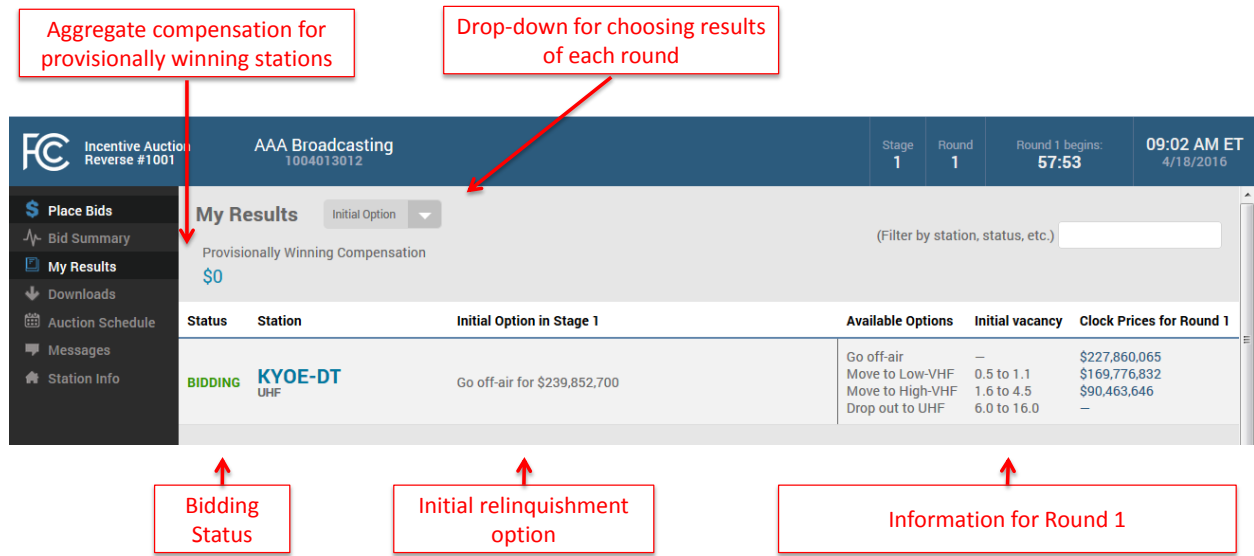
Aggregate compensation for provisionally winning stations

Drop-down for choosing results of each round

FCC Incentive Auction Reverse #1001

AAA Broadcasting
1004013012

Stage
1

Round
1

Round 1 begins:
57:53

09:02 AM ET
4/18/2016

Place Bids
Bid Summary
My Results
Downloads
Auction Schedule
Messages
Station Info

My Results Initial Option

Provisionally Winning Compensation
$0

(Filter by station, status, etc.)

| Status | Station | Initial Option in Stage 1 | Available Options | Initial vacancy | Clock Prices for Round 1 |
|---|---|---|---|---|---|
| BIDDING | KYOE-DT UHF | Go off-air for $239,852,700 | Go off-air<br>Move to Low-VHF<br>Move to High-VHF<br>Drop out to UHF | —<br>0.5 to 1.1<br>1.6 to 4.5<br>6.0 to 16.0 | $227,860,065<br>$169,776,832<br>$90,463,646<br>— |

Bidding Status

Initial relinquishment option

Information for Round 1